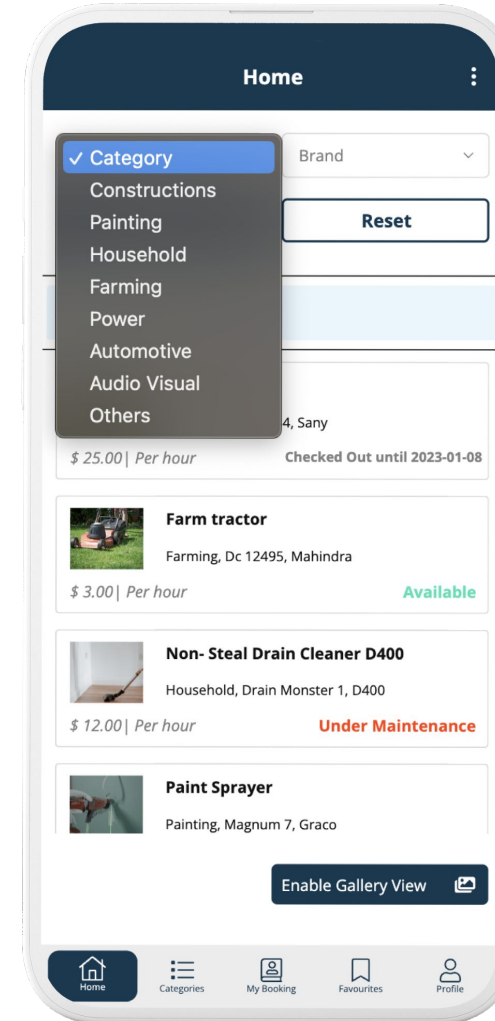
Home

✓ Category
Constructions
Painting
Household
Farming
Power
Automotive
Audio Visual
Others

Brand

Reset

4, Sany

$ 25.00| Per hour
Checked Out until 2023-01-08

Farm tractor
Farming, Dc 12495, Mahindra
$ 3.00| Per hour
Available

Non- Steal Drain Cleaner D400
Household, Drain Monster 1, D400
$ 12.00| Per hour
Under Maintenance

Paint Sprayer
Painting, Magnum 7, Graco

Enable Gallery View

Home
Categories
My Booking
Favourites
Profile